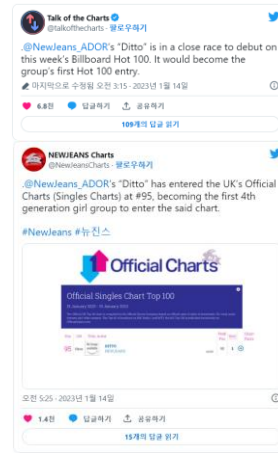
Talk of the Charts
@talkofthecharts · 팔로우하기

.@NewJeans_ADOR's "Ditto" is in a close race to debut on this week's Billboard Hot 100. It would become the group's first Hot 100 entry.

마지막으로 수정됨 오전 3:15 · 2023년 1월 14일

6.8천 답글하기 공유하기

109개의 답글 읽기

NEWJEANS Charts
@NewJeansCharts · 팔로우하기

.@NewJeans_ADOR's "Ditto" has entered the UK's Official Charts (Singles Charts) at #95, becoming the first 4th generation girl group to enter the said chart.

#NewJeans #뉴진스

Official Charts

Official Singles Chart Top 100

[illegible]

95 New DITTO NEWJEANS 1

오전 5:25 · 2023년 1월 14일

1.4천 답글하기 공유하기

15개의 답글 읽기